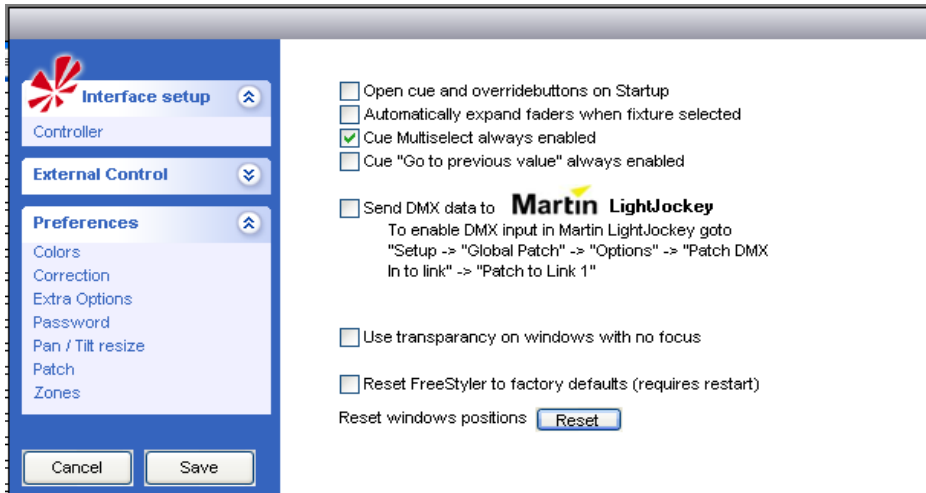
Interface setup

Controller

External Control

Preferences

Colors

Correction

Extra Options

Password

Pan / Tilt resize

Patch

Zones

Cancel

Save

Open cue and overridebuttons on Startup

Automatically expand faders when fixture selected

Cue Multiselect always enabled

Cue "Go to previous value" always enabled

Send DMX data to Martin LightJockey

To enable DMX input in Martin LightJockey goto "Setup -> "Global Patch" -> "Options" -> "Patch DMX In to link" -> "Patch to Link 1"

Use transparancy on windows with no focus

Reset FreeStyler to factory defaults (requires restart)

Reset windows positions Reset